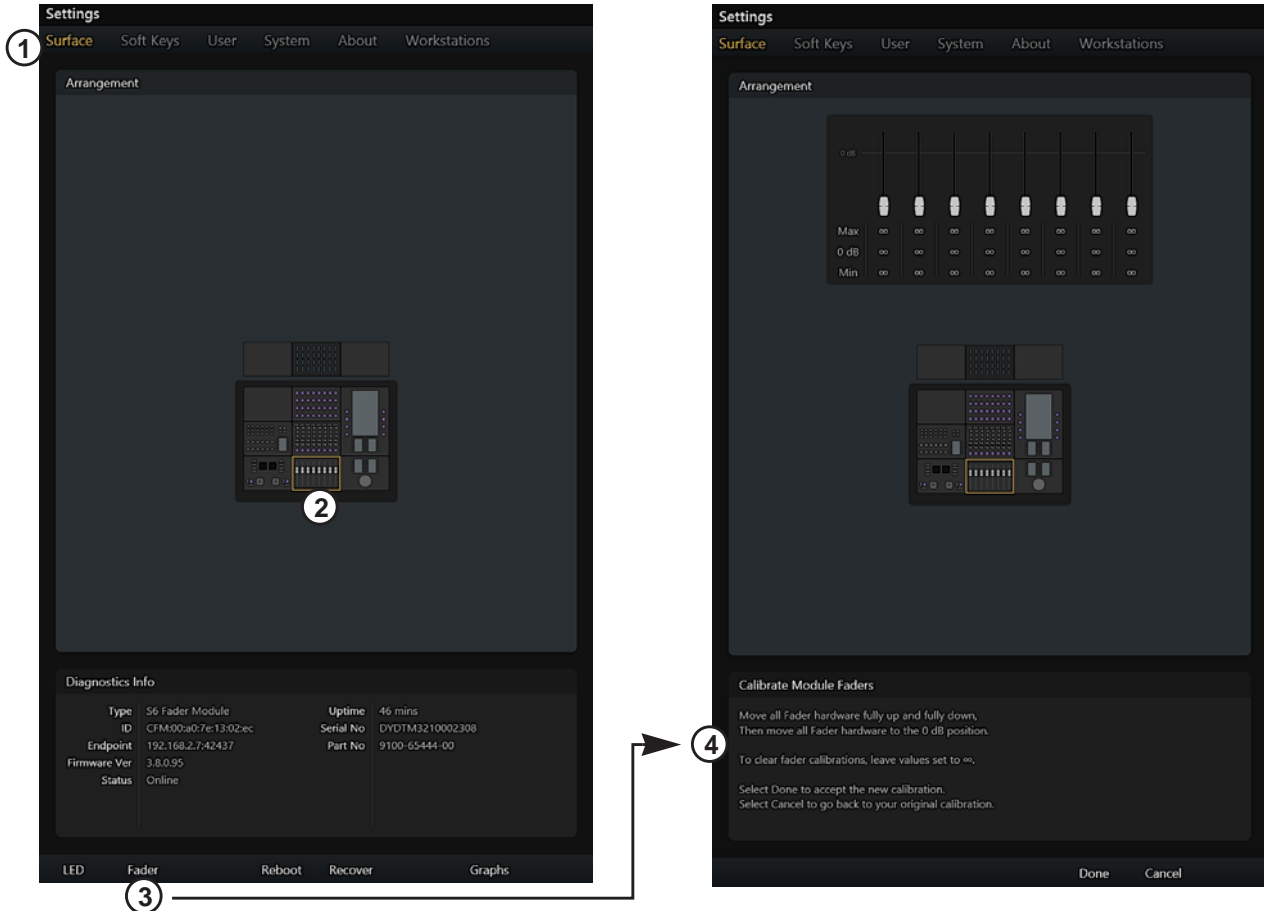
Settings

1

Surface Soft Keys User System About Workstations

Arrangement

2

Diagnostics Info

| | | | |
|---|---|---|---|
| Type | S6 Fader Module | Uptime | 46 mins |
| ID | CFM:00:a0:7e:13:02:ec | Serial No | DYDTM3210002308 |
| Endpoint | 192.168.2.7:42437 | Part No | 9100-65444-00 |
| Firmware Ver | 3.8.0.95 | | |
| Status | Online | | |

LED Fader Reboot Recover Graphs

3

Settings

Surface Soft Keys User System About Workstations

Arrangement

0 dB

| | | | | | | | | |
|---|---|---|---|---|---|---|---|---|
| Max | ∞ | ∞ | ∞ | ∞ | ∞ | ∞ | ∞ | ∞ |
| 0 dB | ∞ | ∞ | ∞ | ∞ | ∞ | ∞ | ∞ | ∞ |
| Min | ∞ | ∞ | ∞ | ∞ | ∞ | ∞ | ∞ | ∞ |

4

Calibrate Module Faders

Move all Fader hardware fully up and fully down,
Then move all Fader hardware to the 0 dB position.

To clear fader calibrations, leave values set to ∞.

Select Done to accept the new calibration.
Select Cancel to go back to your original calibration.

Done Cancel